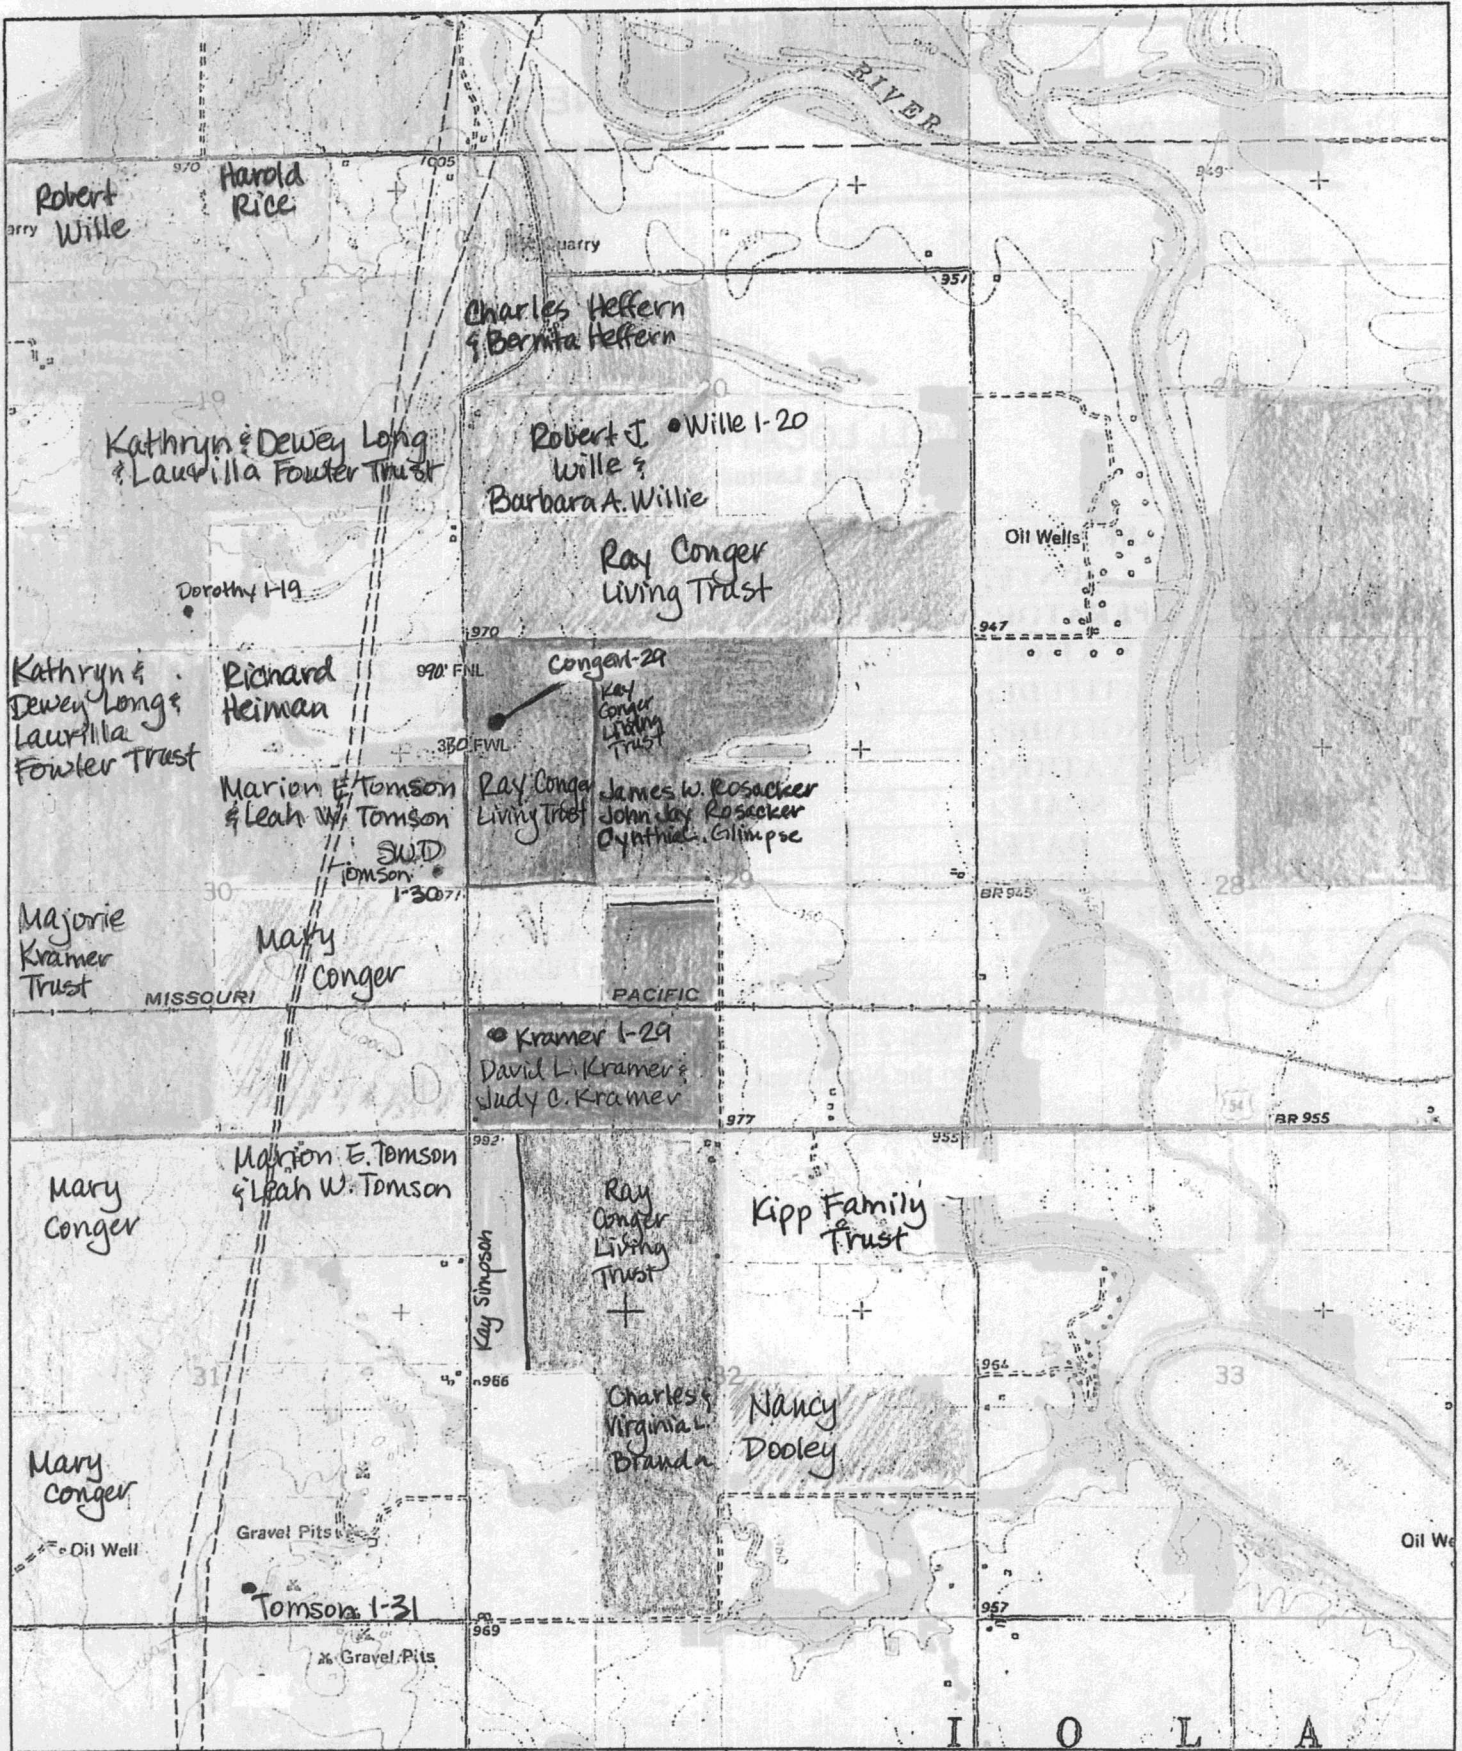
RIVER

970
1005
949

Robert Wille

Harold Rice

arry

Quarry

951

Charles Heffern & Bernita Heffern

19

20

21

Kathryn & Dewey Long & Laurilla Fowler Trust

Robert J. Wille & Barbara A. Willie

Wille 1-20

Oil Wells

Ray Conger Living Trust

Dorothy 1-19

970

947

Kathryn & Dewey Long & Laurilla Fowler Trust

Richard Heiman

990' FNL

Conger 1-29

Kay Conger Living Trust

380' FWL

Marion E. Tomson & Leah W. Tomson

Ray Conger Living Trust

James W. Rosacker John Jay Rosacker Cynthia L. Glimpse

SWD Tomson 1-30

30

977

29

BR 945

28

Majorie Kramer Trust

Mary Conger

MISSOURI

PACIFIC

Kramer 1-29

David L. Kramer & Judy C. Kramer

977

54

BR 955

992

955

Mary Conger

Marion E. Tomson & Leah W. Tomson

Ray Conger Living Trust

Kipp Family Trust

Kay Simpson

31

966

32

964

33

Charles & Virginia L. Branda

Nancy Dooley

Mary Conger

Gravel Pits

Oil Well

Oil We

Tomson 1-31

969

957

Gravel Pits

I O L A